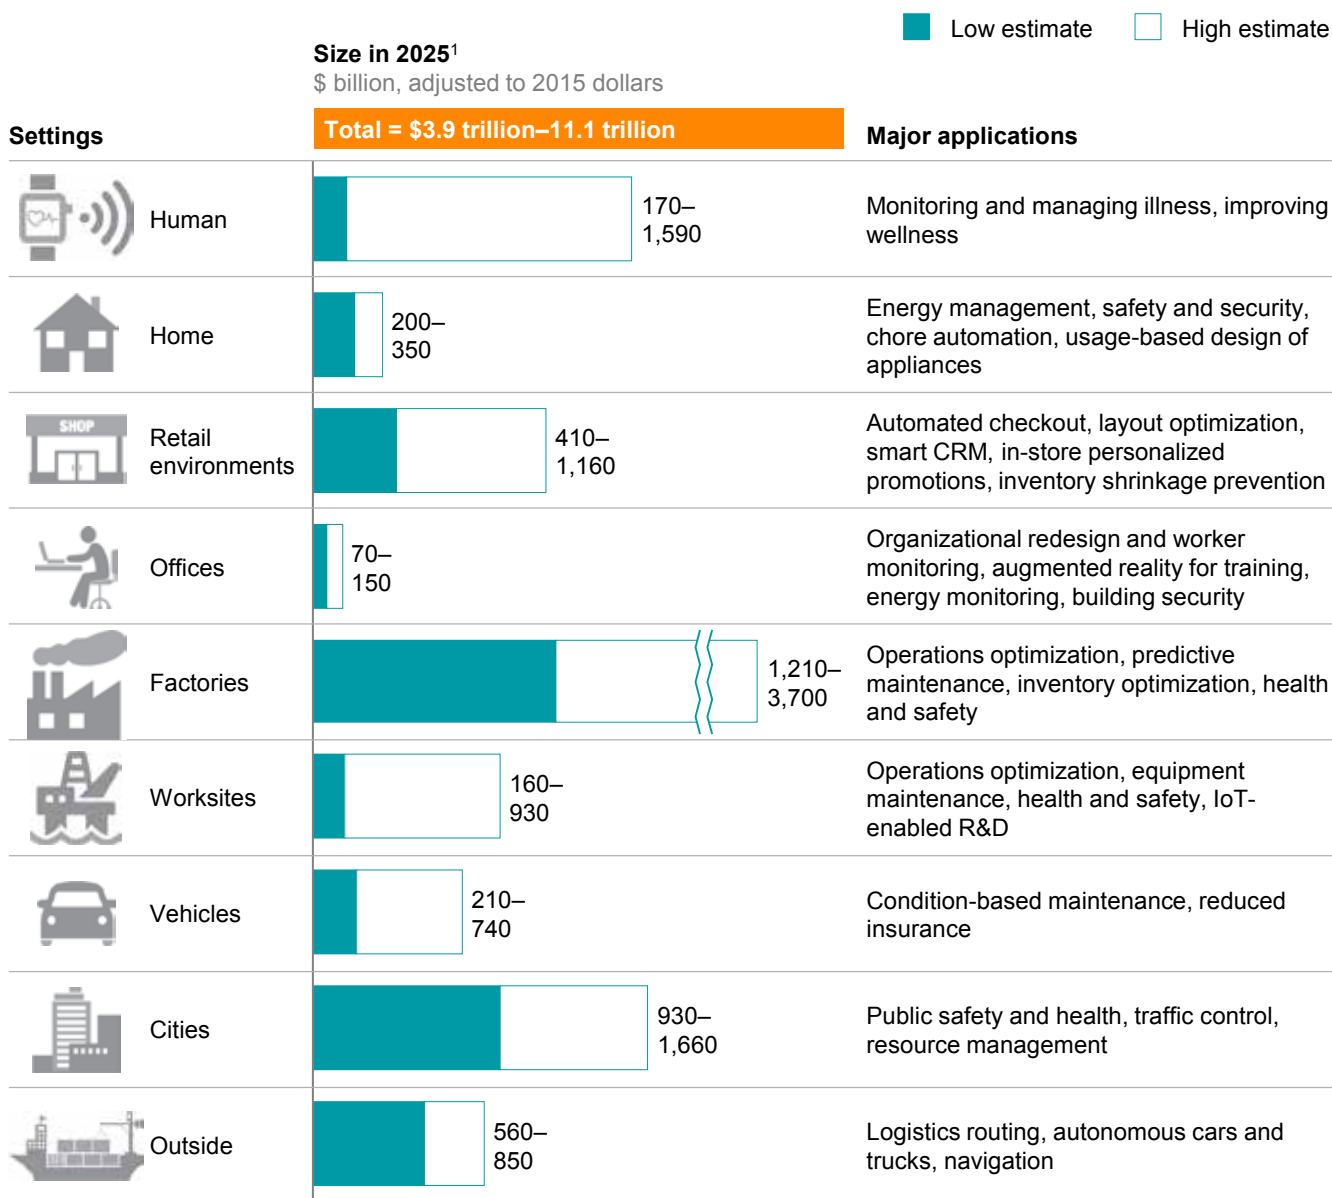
Low estimate High estimate

Size in 2025$^1$
$ billion, adjusted to 2015 dollars

| Settings | Total = \$3.9 trillion–11.1 trillion | Major applications |
|---|---|---|
| Human | 170–1,590 | Monitoring and managing illness, improving wellness |
| Home | 200–350 | Energy management, safety and security, chore automation, usage-based design of appliances |
| Retail environments | 410–1,160 | Automated checkout, layout optimization, smart CRM, in-store personalized promotions, inventory shrinkage prevention |
| Offices | 70–150 | Organizational redesign and worker monitoring, augmented reality for training, energy monitoring, building security |
| Factories | 1,210–3,700 | Operations optimization, predictive maintenance, inventory optimization, health and safety |
| Worksites | 160–930 | Operations optimization, equipment maintenance, health and safety, IoT-enabled R&D |
| Vehicles | 210–740 | Condition-based maintenance, reduced insurance |
| Cities | 930–1,660 | Public safety and health, traffic control, resource management |
| Outside | 560–850 | Logistics routing, autonomous cars and trucks, navigation |

SHOP